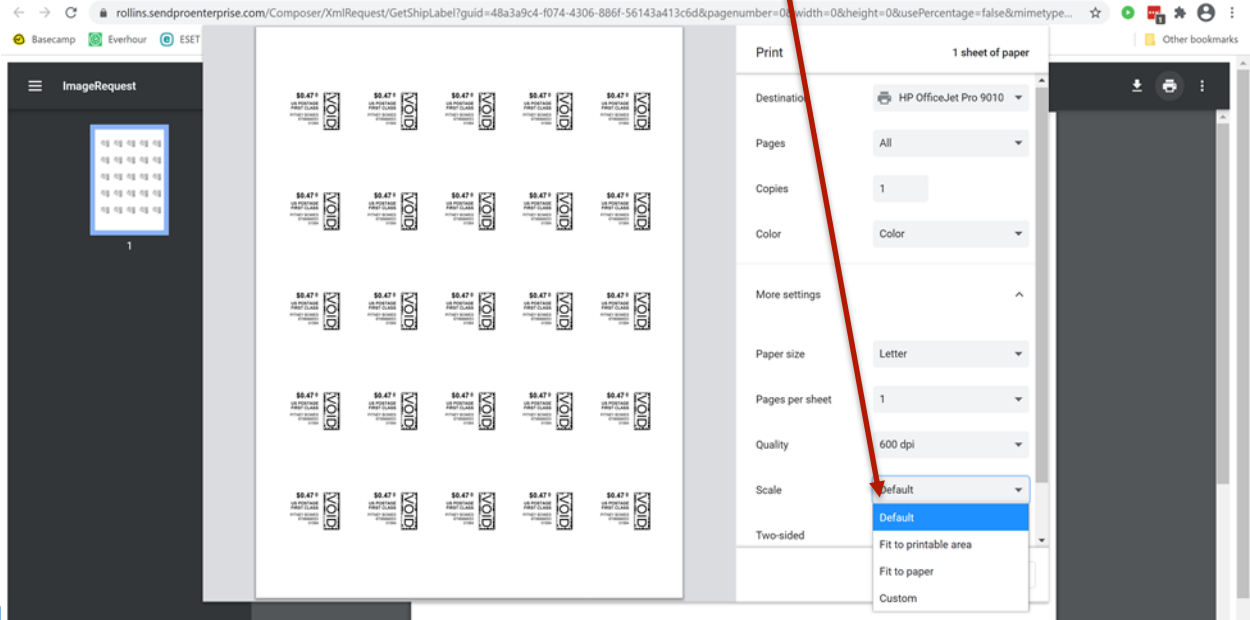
rollins.sendproenterprise.com/Composer/XmlRequest/GetShipLabel?guid=48a3a9c4-f074-4306-886f-56143a413c6d&pagenumber=0&width=0&height=0&usePercentage=false&mimetype...

Basecamp Everhour ESET

Other bookmarks

ImageRequest

1

$0.47 US POSTAGE FIRST CLASS PITNEY BOWES VOID

Print

1 sheet of paper

Destination HP OfficeJet Pro 9010

Pages All

Copies 1

Color Color

More settings

Paper size Letter

Pages per sheet 1

Quality 600 dpi

Scale Default

Default

Fit to printable area

Fit to paper

Custom

Two-sided